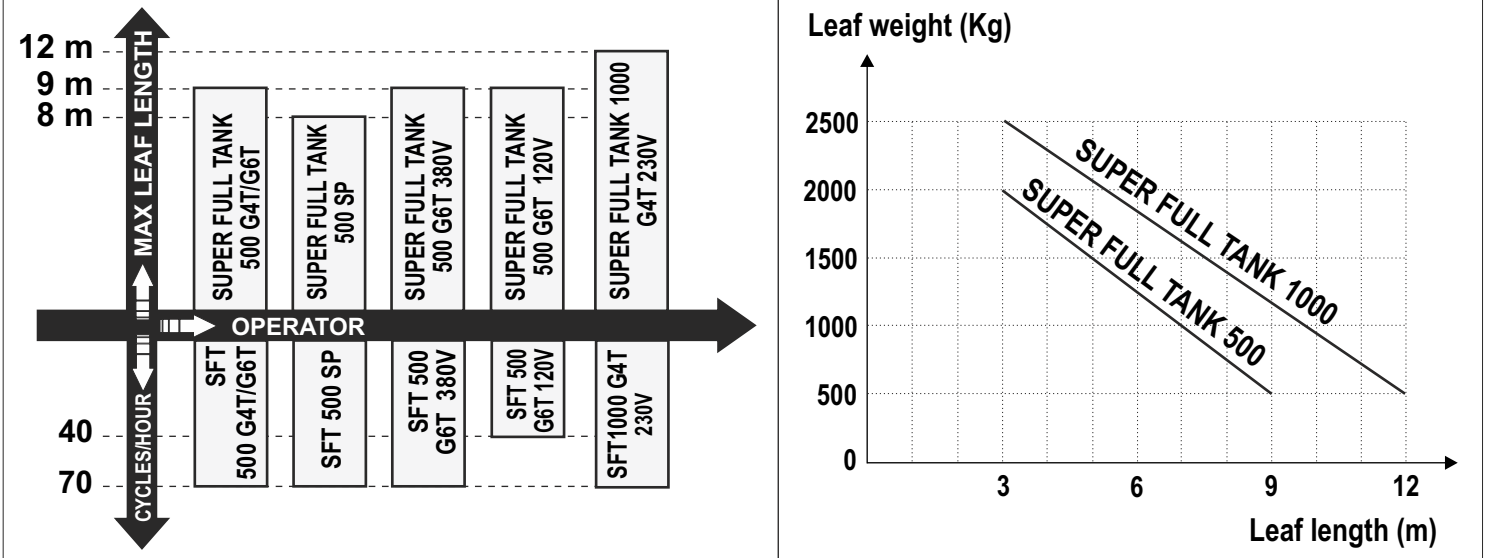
12 m
9 m
8 m
MAX LEAF LENGTH
SUPER FULL TANK 500 G4T/G6T
SUPER FULL TANK 500 SP
SUPER FULL TANK 500 G6T 380V
SUPER FULL TANK 500 G6T 120V
SUPER FULL TANK 1000 G4T 230V
OPERATOR
SFT 500 G4T/G6T
SFT 500 SP
SFT 500 G6T 380V
SFT 500 G6T 120V
SFT1000 G4T 230V
CYCLES/HOUR
40
70

Leaf weight (Kg)
2500
2000
1500
1000
500
0
SUPER FULL TANK 1000
SUPER FULL TANK 500
3
6
9
12
Leaf length (m)